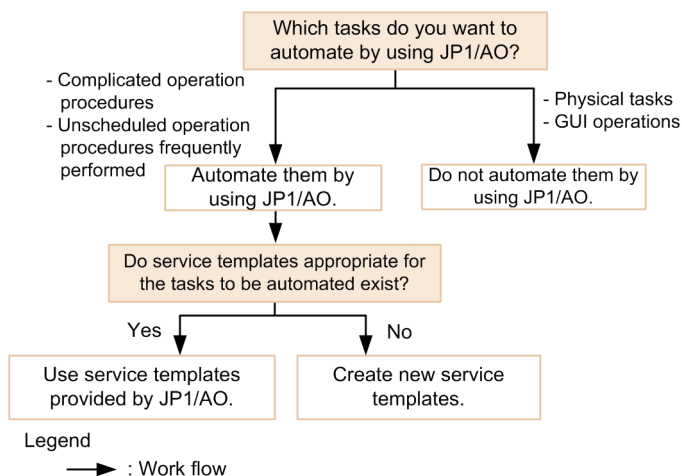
Which tasks do you want to automate by using JP1/AO?

- Complicated operation procedures
- Unscheduled operation procedures frequently performed

- Physical tasks
- GUI operations

Automate them by using JP1/AO.

Do not automate them by using JP1/AO.

Do service templates appropriate for the tasks to be automated exist?

Yes

No

Use service templates provided by JP1/AO.

Create new service templates.

Legend

: Work flow